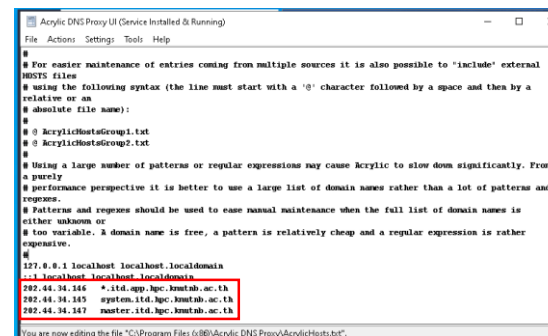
Acrylic DNS Proxy UI (Service Installed & Running)

File Actions Settings Tools Help

#
# For easier maintenance of entries coming from multiple sources it is also possible to "include" external HOSTS files
# using the following syntax (the line must start with a '@' character followed by a space and then by a relative or an
# absolute file name):
#
# @ AcrylicHostsGroup1.txt
# @ AcrylicHostsGroup2.txt
#
# Using a large number of patterns or regular expressions may cause Acrylic to slow down significantly. From a purely
# performance perspective it is better to use a large list of domain names rather than a lot of patterns and regexes.
# Patterns and regexes should be used to ease manual maintenance when the full list of domain names is either unknown or
# too variable. A domain name is free, a pattern is relatively cheap and a regular expression is rather expensive.
#
127.0.0.1 localhost localhost.localdomain
::1 localhost localhost.localdomain
202.44.34.146 *.itd.app.hpc.kmutnb.ac.th
202.44.34.145 system.itd.hpc.kmutnb.ac.th
202.44.34.147 master.itd.hpc.kmutnb.ac.th

You are now editing the file "C:\Program Files (x86)\Acrylic DNS Proxy\AcrylicHosts.txt".